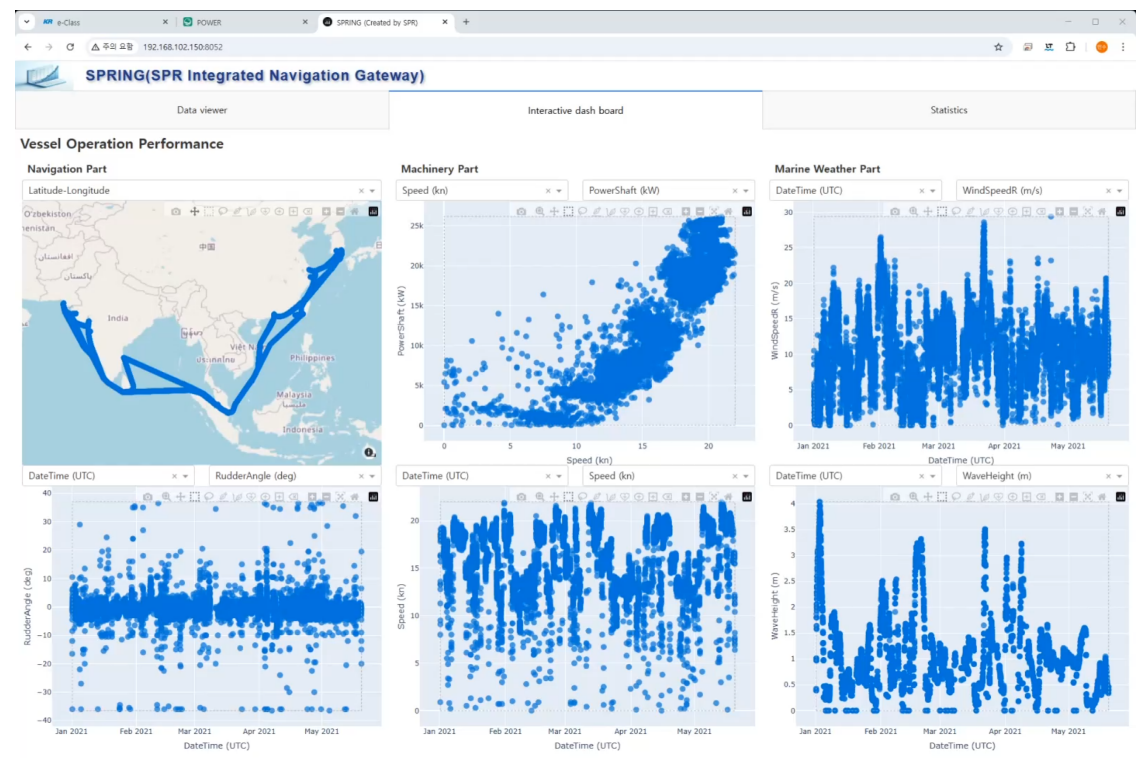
e-Class
POWER
SPRING (Created by SPR)
주의 요함 192.168.102.150:8052

SPRING(SPR Integrated Navigation Gateway)

Data viewer
Interactive dash board
Statistics

Vessel Operation Performance

Navigation Part
Latitude-Longitude
O'zbekiston
nistan
中国
افغانستان
پاکستان
India
Việt Nam
ประเทศไทย
Philippines
Malaysia
Indonesia

Machinery Part
Speed (kn)
PowerShaft (kW)
25k
20k
15k
10k
5k
0
0 5 10 15 20
Speed (kn)
PowerShaft (kW)

Marine Weather Part
DateTime (UTC)
WindSpeedR (m/s)
30
25
20
15
10
5
0
Jan 2021 Feb 2021 Mar 2021 Apr 2021 May 2021
DateTime (UTC)
WindSpeedR (m/s)

DateTime (UTC)
RudderAngle (deg)
40
30
20
10
0
−10
−20
−30
−40
Jan 2021 Feb 2021 Mar 2021 Apr 2021 May 2021
DateTime (UTC)
RudderAngle (deg)

DateTime (UTC)
Speed (kn)
20
15
10
5
0
Jan 2021 Feb 2021 Mar 2021 Apr 2021 May 2021
DateTime (UTC)
Speed (kn)

DateTime (UTC)
WaveHeight (m)
4
3.5
3
2.5
2
1.5
1
0.5
0
Jan 2021 Feb 2021 Mar 2021 Apr 2021 May 2021
DateTime (UTC)
WaveHeight (m)